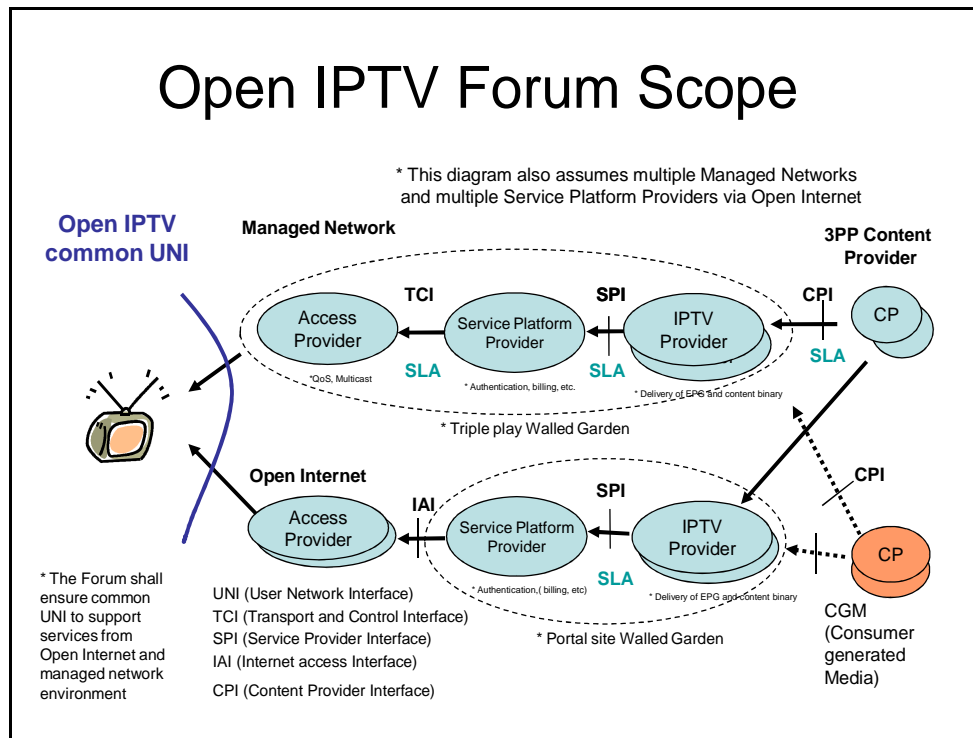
Open IPTV Forum Scope

* This diagram also assumes multiple Managed Networks and multiple Service Platform Providers via Open Internet

Open IPTV common UNI

Managed Network

3PP Content Provider

TCI

SPI

CPI

Access Provider

Service Platform Provider

IPTV Provider

CP

SLA

SLA

SLA

*QoS, Multicast

* Authentication, billing, etc.

* Delivery of EPG and content binary

* Triple play Walled Garden

Open Internet

CPI

IAI

SPI

Access Provider

Service Platform Provider

IPTV Provider

CP

SLA

* Authentication,( billing, etc)

* Delivery of EPG and content binary

* The Forum shall ensure common UNI to support services from Open Internet and managed network environment

UNI (User Network Interface)
TCI (Transport and Control Interface)
SPI (Service Provider Interface)
IAI (Internet access Interface)
CPI (Content Provider Interface)

* Portal site Walled Garden

CGM (Consumer generated Media)